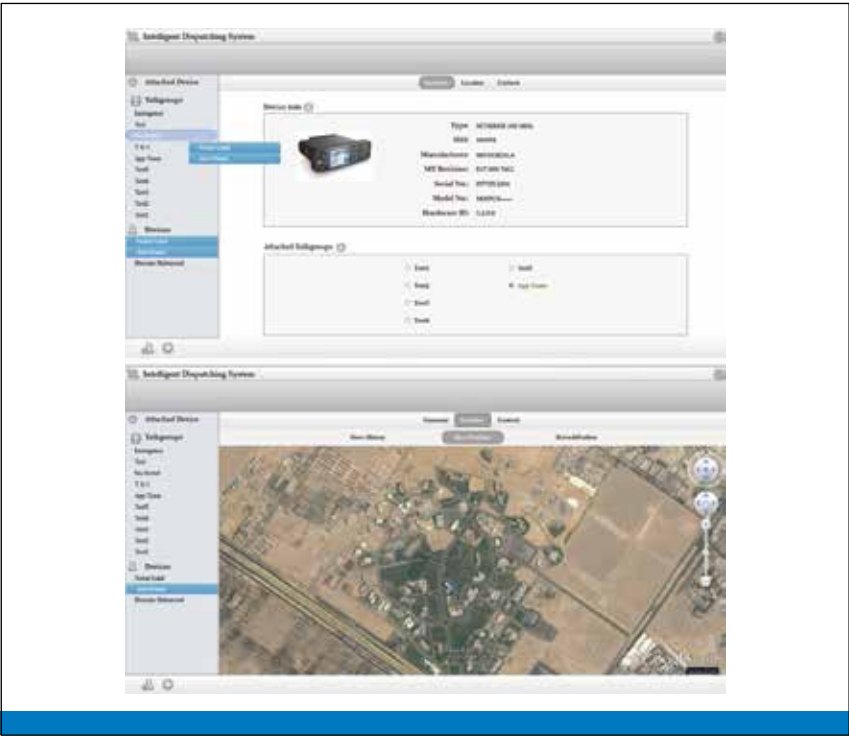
Intelligent Dispatching System

Attached Device

Talkgroups

Emergency

Test

Summary Location Control

Device Info

Type: MOTOROLA DM 4601

Manufacturer: MOTOROLA

Attached Talkgroups

App Team

Devices

Remote Unbanned

Intelligent Dispatching System

Attached Device

Talkgroups

Emergency

Test

App Team

Devices

Remote Unbanned

Summary Location Control